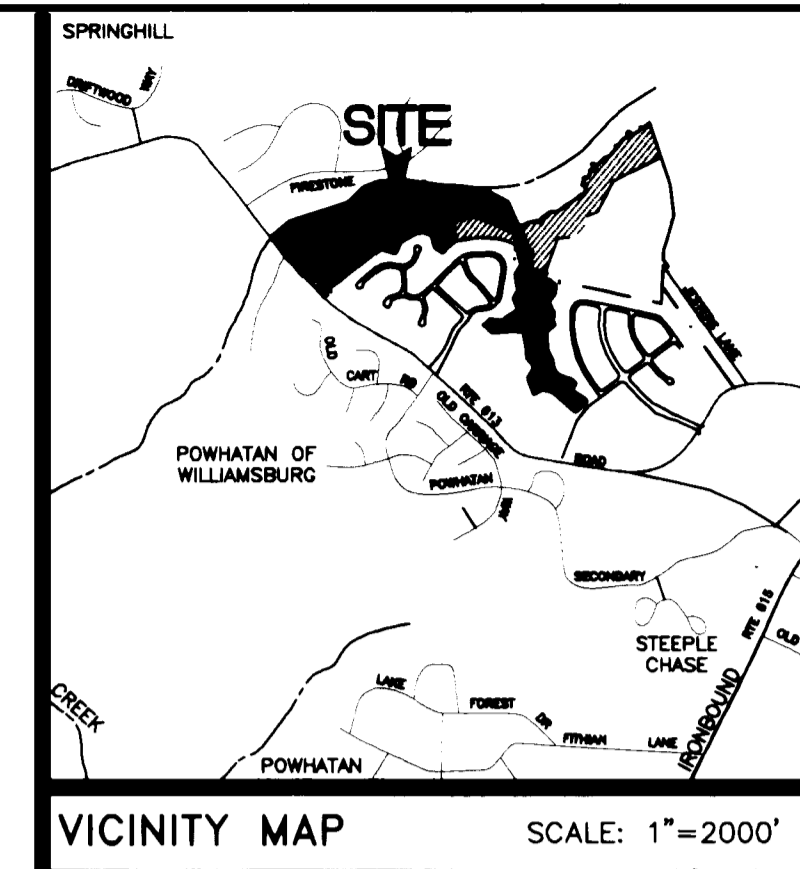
SPRINGHILL

DRIFTWOOD WAY

SITE

FIRESTONE

JESTER'S LANE

OLD CART RD

RTE 613

OLD CARRIAGE

ROAD

POWHATAN OF WILLIAMSBURG

POWHATAN WAY

SECONDARY

STEEPLE CHASE

RTE 615

OLD

CREEK

LAKE

FOREST DR

FITHIAN LANE

IRONBOUND

POWHATAN

VICINITY MAP

SCALE: 1"=2000'